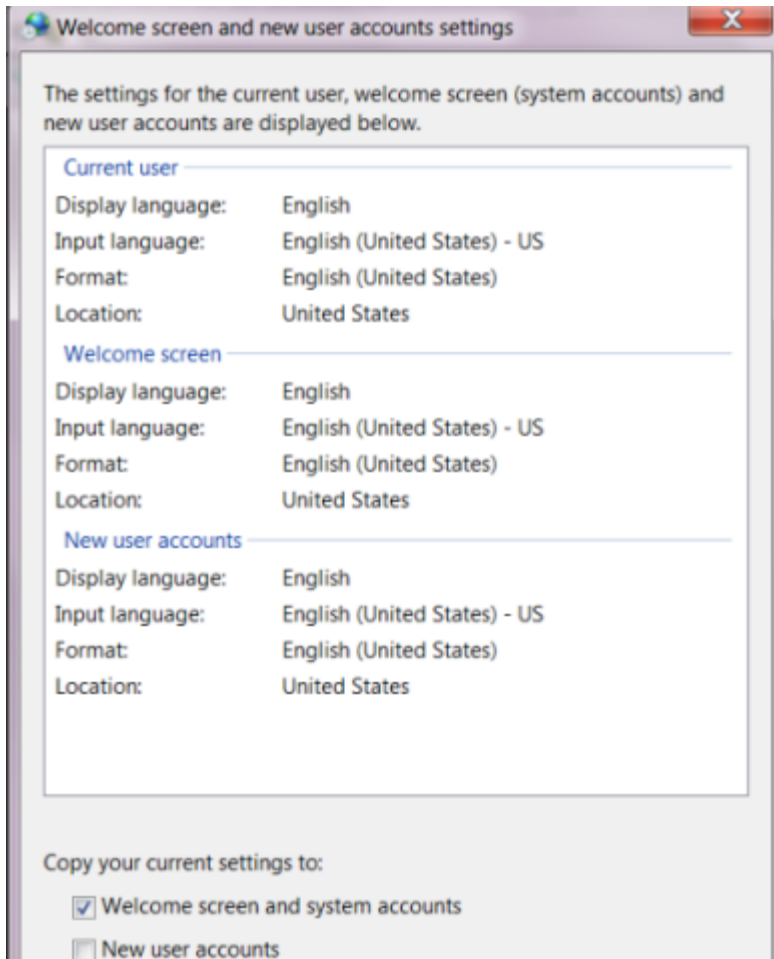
Welcome screen and new user accounts settings

X

The settings for the current user, welcome screen (system accounts) and new user accounts are displayed below.

Current user

Display language: English
Input language: English (United States) - US
Format: English (United States)
Location: United States

Welcome screen

Display language: English
Input language: English (United States) - US
Format: English (United States)
Location: United States

New user accounts

Display language: English
Input language: English (United States) - US
Format: English (United States)
Location: United States

Copy your current settings to:

☑ Welcome screen and system accounts

☐ New user accounts